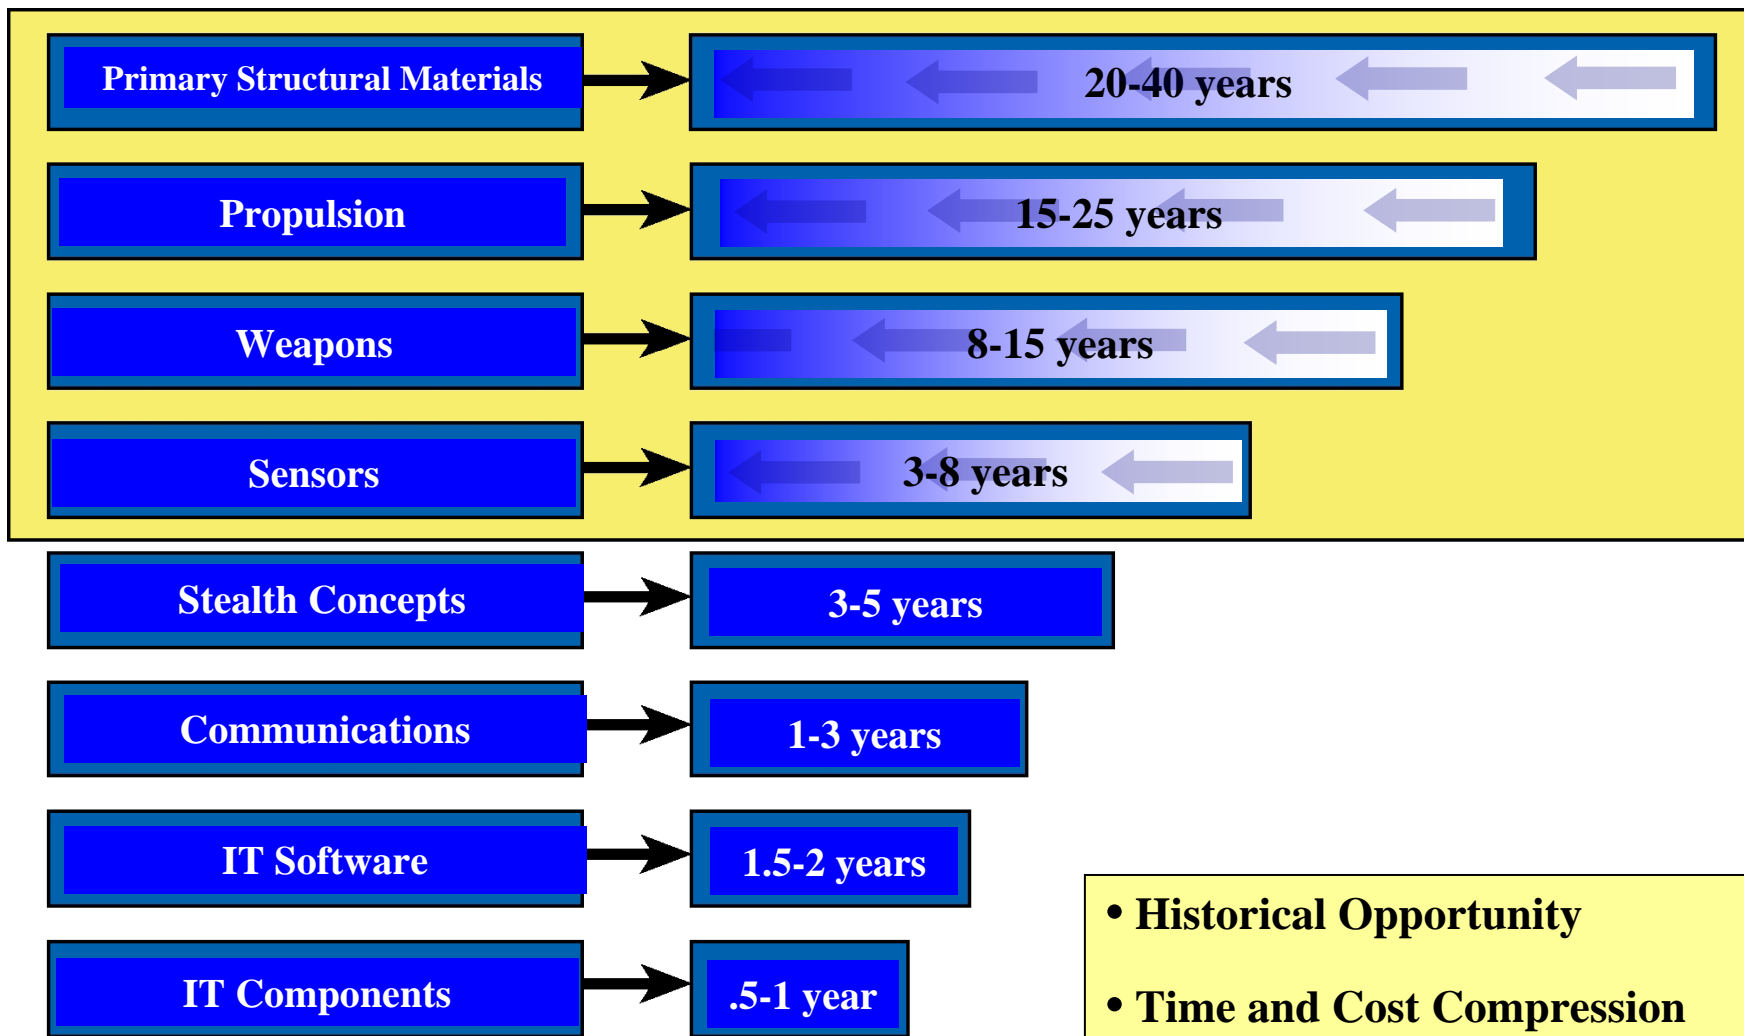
Primary Structural Materials

20-40 years

Propulsion

15-25 years

Weapons

8-15 years

Sensors

3-8 years

Stealth Concepts

3-5 years

Communications

1-3 years

IT Software

1.5-2 years

IT Components

.5-1 year

• Historical Opportunity

• Time and Cost Compression